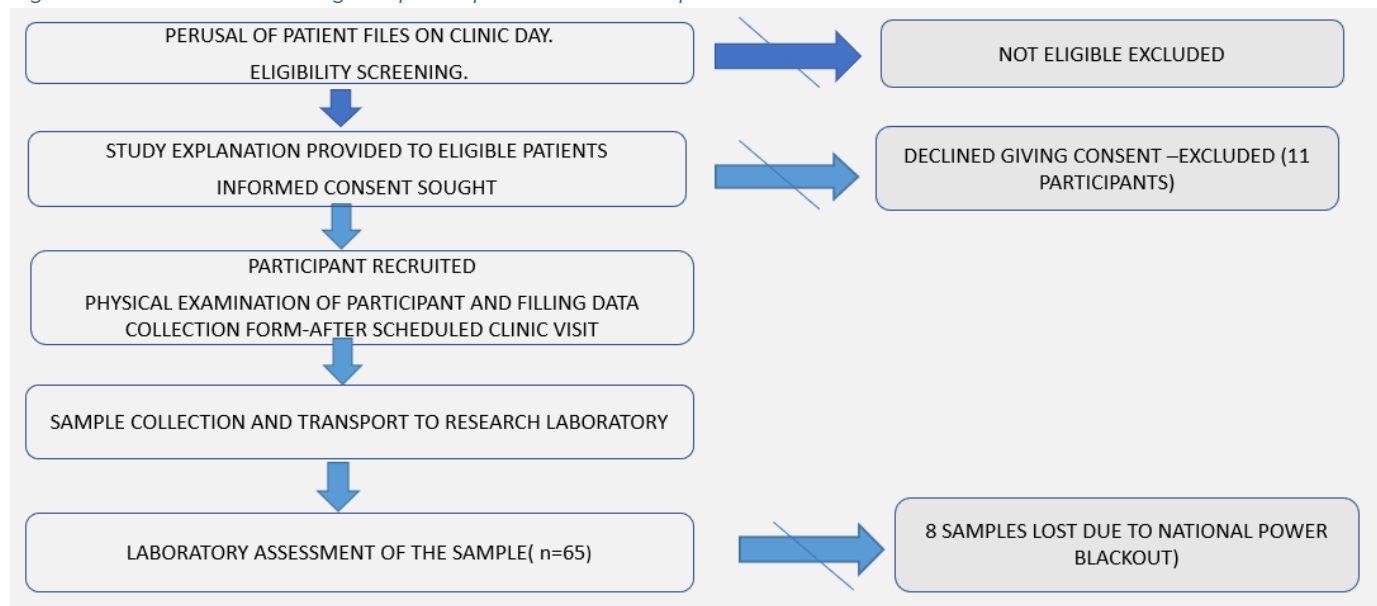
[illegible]

PERUSAL OF PATIENT FILES ON CLINIC DAY.
ELIGIBILITY SCREENING.

NOT ELIGIBLE EXCLUDED

STUDY EXPLANATION PROVIDED TO ELIGIBLE PATIENTS
INFORMED CONSENT SOUGHT

DECLINED GIVING CONSENT –EXCLUDED (11 PARTICIPANTS)

PARTICIPANT RECRUITED
PHYSICAL EXAMINATION OF PARTICIPANT AND FILLING DATA COLLECTION FORM-AFTER SCHEDULED CLINIC VISIT

SAMPLE COLLECTION AND TRANSPORT TO RESEARCH LABORATORY

LABORATORY ASSESSMENT OF THE SAMPLE( n=65)

8 SAMPLES LOST DUE TO NATIONAL POWER BLACKOUT)